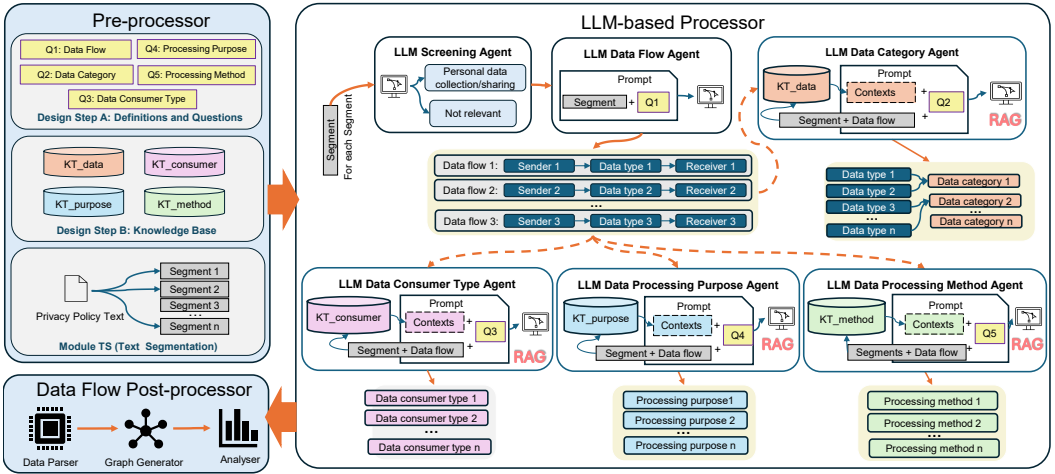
Pre-processor

Q1: Data Flow
Q4: Processing Purpose
Q2: Data Category
Q5: Processing Method
Q3: Data Consumer Type
Design Step A: Definitions and Questions

KT_data
KT_consumer
KT_purpose
KT_method
Design Step B: Knowledge Base

Privacy Policy Text
Segment 1
Segment 2
Segment 3
...
Segment n
Module TS (Text Segmentation)

Data Flow Post-processor
Data Parser
Graph Generator
Analyser

LLM-based Processor

Segment
For each Segment

LLM Screening Agent
Personal data collection/sharing
Not relevant

LLM Data Flow Agent
Prompt
Segment + Q1

LLM Data Category Agent
KT_data
Prompt
Contexts
+
Q2
+
Segment + Data flow
RAG

Data flow 1: Sender 1 Data type 1 Receiver 1
Data flow 2: Sender 2 Data type 2 Receiver 2
...
Data flow 3: Sender 3 Data type 3 Receiver 3

Data type 1 Data category 1
Data type 2 Data category 2
Data type 3
...
Data type n Data category n

LLM Data Consumer Type Agent
KT_consumer
Prompt
Contexts
+
Q3
Segment + Data flow
RAG

LLM Data Processing Purpose Agent
KT_purpose
Prompt
Contexts
+
Q4
Segment + Data flow
RAG

LLM Data Processing Method Agent
KT_method
Prompt
Contexts
+
Q5
Segments + Data flow
RAG

Data consumer type 1
Data consumer type 2
...
Data consumer type n

Processing purpose1
Processing purpose 2
...
Processing purpose n

Processing method 1
Processing method 2
...
Processing method n